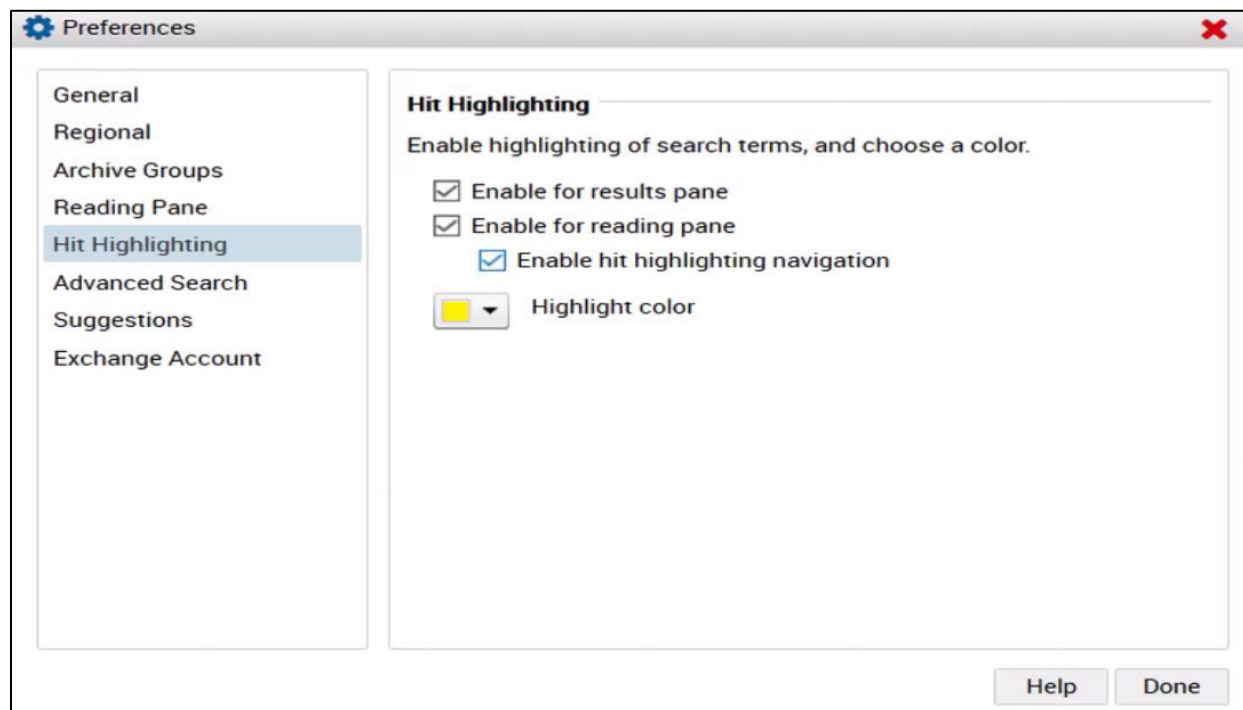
Preferences

General
Regional
Archive Groups
Reading Pane
Hit Highlighting
Advanced Search
Suggestions
Exchange Account

Hit Highlighting

Enable highlighting of search terms, and choose a color.

Enable for results pane
Enable for reading pane
Enable hit highlighting navigation

Highlight color

Help
Done